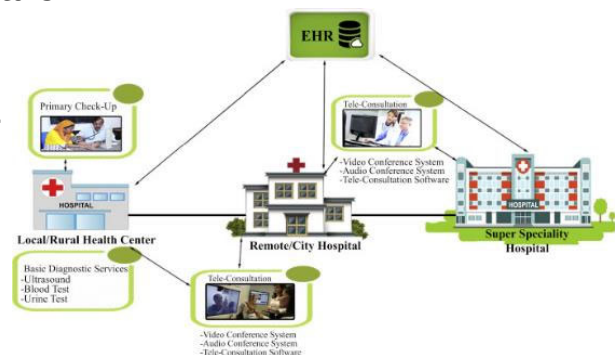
EHR

Primary Check-Up

Tele-Consultation

-Video Conference System
-Audio Conference System
-Tele-Consultation Software

HOSPITAL

Local/Rural Health Center

Remote/City Hospital

HOSPITAL

Super Speciality Hospital

Basic Diagnostic Services
-Ultrasound
-Blood Test
-Urine Test

Tele-Consultation

-Video Conference System
-Audio Conference System
-Tele-Consultation Software